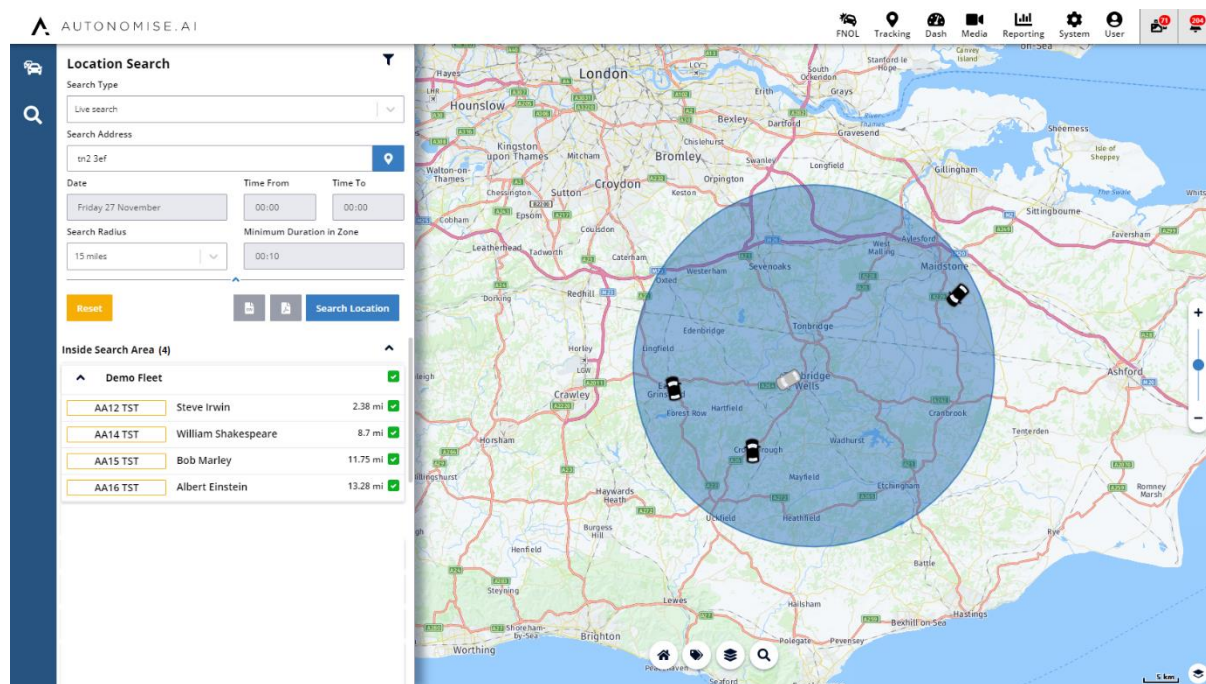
AUTONOMISE.AI

FNOL Tracking Dash Media Reporting System User

71 204

Location Search

Search Type

Live search

Search Address

tn2 3ef

Date

Friday 27 November

Time From

00:00

Time To

00:00

Search Radius

15 miles

Minimum Duration in Zone

00:10

Reset

Search Location

Inside Search Area (4)

Demo Fleet

| | | |
|---|---|---|
| AA12 TST | Steve Irwin | 2.38 mi |
| AA14 TST | William Shakespeare | 8.7 mi |
| AA15 TST | Bob Marley | 11.75 mi |
| AA16 TST | Albert Einstein | 13.28 mi |

London
Hayes
Hounslow
Kingston upon Thames
Mitcham
Walton-on-Thames
Chessington
Sutton
Croydon
Bromley
Bexley
Dartford
Erith
Grays
Gravesend
South Ockendon
Stanford-le-Hope
Canvey Island
Chislehurst
Swanley
Orpington
Keston
Coulsdon
Epsom
Cobham
Leatherhead
Tadworth
Caterham
Redhill
Oxted
Westerham
Sevenoaks
West Malling
Aylesford
Maidstone
Gillingham
Sheerness
Isle of Sheppey
Sittingbourne
Faversham
Dorking
Edenbridge
Tonbridge
Lingfield
Horley
Crawley
Grinstead
Forest Row
Hartfield
Tunbridge Wells
Cranbrook
Wadhurst
Crowborough
Mayfield
Etchingham
Heathfield
Uckfield
Haywards Heath
Horsham
Burgess Hill
Henfield
Steyning
Lewes
Hailsham
Tenterden
Ashford
Romney Marsh
Rye
Battle
Bexhill on Sea
Hastings
Polegate
Pevensey
Shoreham-by-Sea
Brighton
Worthing
Seaford
Billingshurst
Leigh
Longfield
5 km